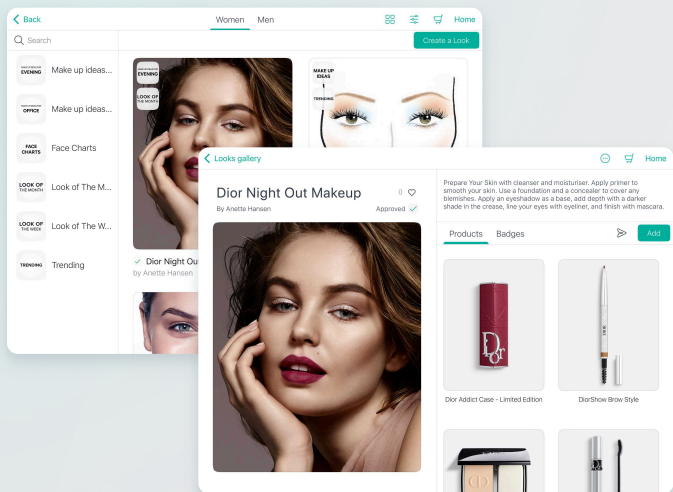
Back
Women Men
Home
Search
Create a Look
MAKE UP IDEAS FOR EVENING
Make up ideas...
MAKE UP IDEAS FOR OFFICE
Make up ideas...
FACE CHARTS
Face Charts
LOOK OF THE MONTH
Look of The M...
LOOK OF THE WEEK
Look of The W...
TRENDING
Trending
EVENING
LOOK OF THE MONTH
MAKE UP IDEAS
TRENDING
Dior Night Ou
by Anette Hansen

Looks gallery
Home
Dior Night Out Makeup
0
By Anette Hansen
Approved
Prepare Your Skin with cleanser and moisturiser. Apply primer to smooth your skin. Use a foundation and a concealer to cover any blemishes. Apply an eyeshadow as a base, add depth with a darker shade in the crease, line your eyes with eyeliner, and finish with mascara.
Products Badges
Add
Dior Addict Case - Limited Edition
DiorShow Brow Style